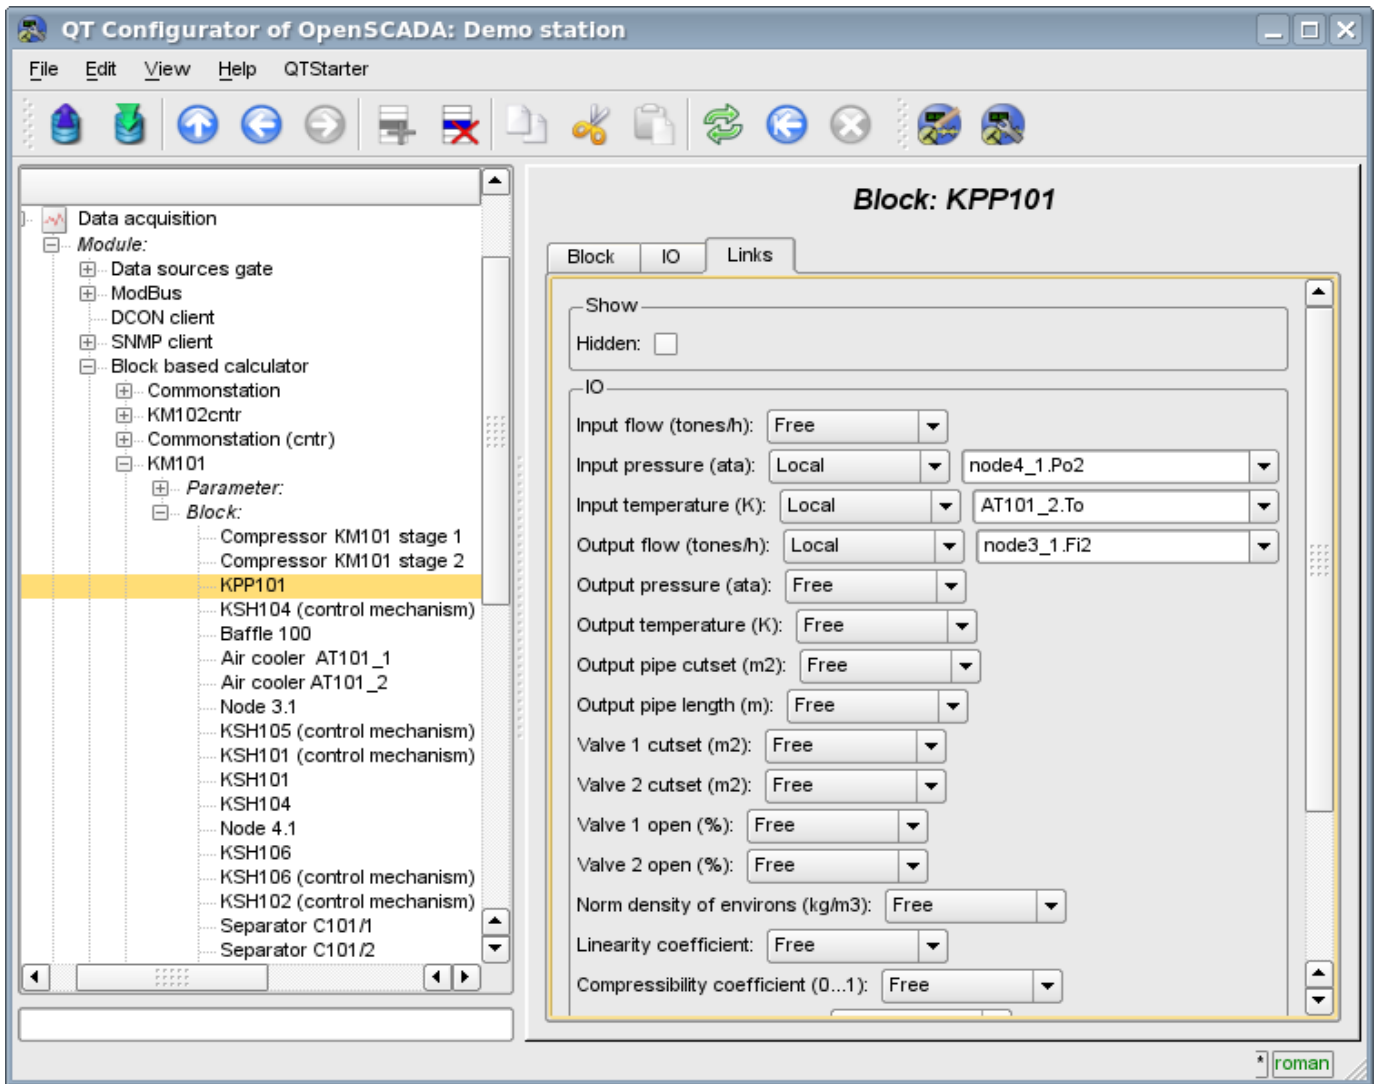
QT Configurator of OpenSCADA: Demo station

File Edit View Help QTStarter

Data acquisition
Module:
Data sources gate
ModBus
DCON client
SNMP client
Block based calculator
Commonstation
KM102cntr
Commonstation (cntr)
KM101
Parameter:
Block:
Compressor KM101 stage 1
Compressor KM101 stage 2
KPP101
KSH104 (control mechanism)
Baffle 100
Air cooler AT101_1
Air cooler AT101_2
Node 3.1
KSH105 (control mechanism)
KSH101 (control mechanism)
KSH101
KSH104
Node 4.1
KSH106
KSH106 (control mechanism)
KSH102 (control mechanism)
Separator C101/1
Separator C101/2

Block: KPP101

Block IO Links

Show
Hidden:

IO
Input flow (tones/h): Free
Input pressure (ata): Local node4_1.Po2
Input temperature (K): Local AT101_2.To
Output flow (tones/h): Local node3_1.Fi2
Output pressure (ata): Free
Output temperature (K): Free
Output pipe cutset (m2): Free
Output pipe length (m): Free
Valve 1 cutset (m2): Free
Valve 2 cutset (m2): Free
Valve 1 open (%): Free
Valve 2 open (%): Free
Norm density of environs (kg/m3): Free
Linearity coefficient: Free
Compressibility coefficient (0...1): Free

* roman